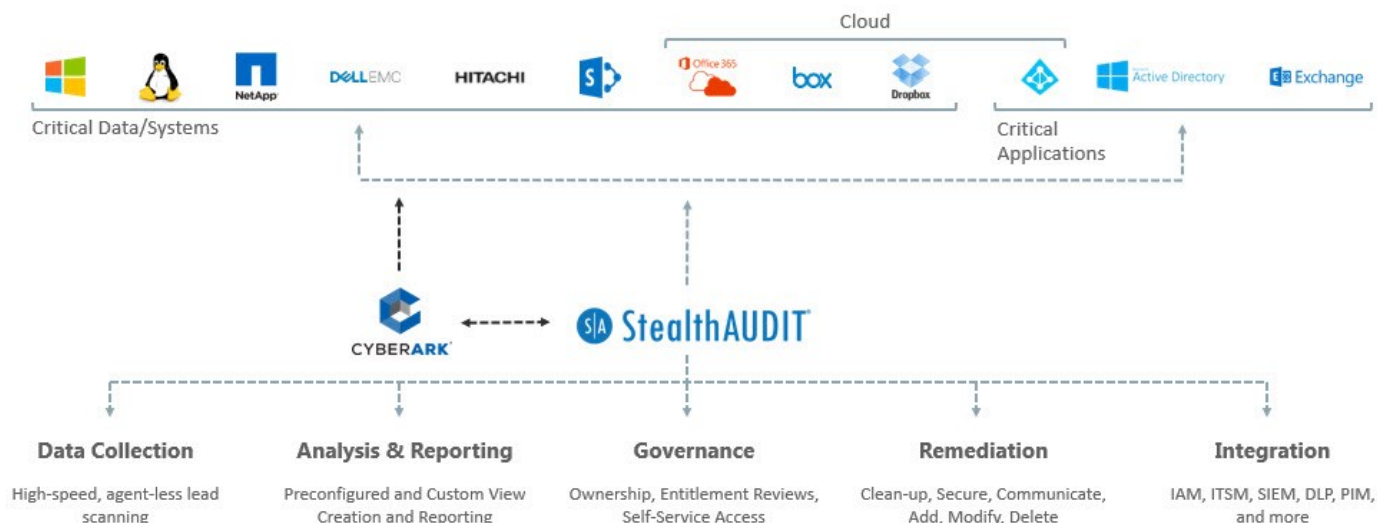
Cloud

NetApp

DELLEMC

HITACHI

Office 365

box

Dropbox

Active Directory

Exchange

Critical Data/Systems

Critical Applications

CYBERARK

StealthAUDIT

Data Collection

High-speed, agent-less lead scanning

Analysis & Reporting

Preconfigured and Custom View Creation and Reporting

Governance

Ownership, Entitlement Reviews, Self-Service Access

Remediation

Clean-up, Secure, Communicate, Add, Modify, Delete

Integration

IAM, ITSM, SIEM, DLP, PIM, and more